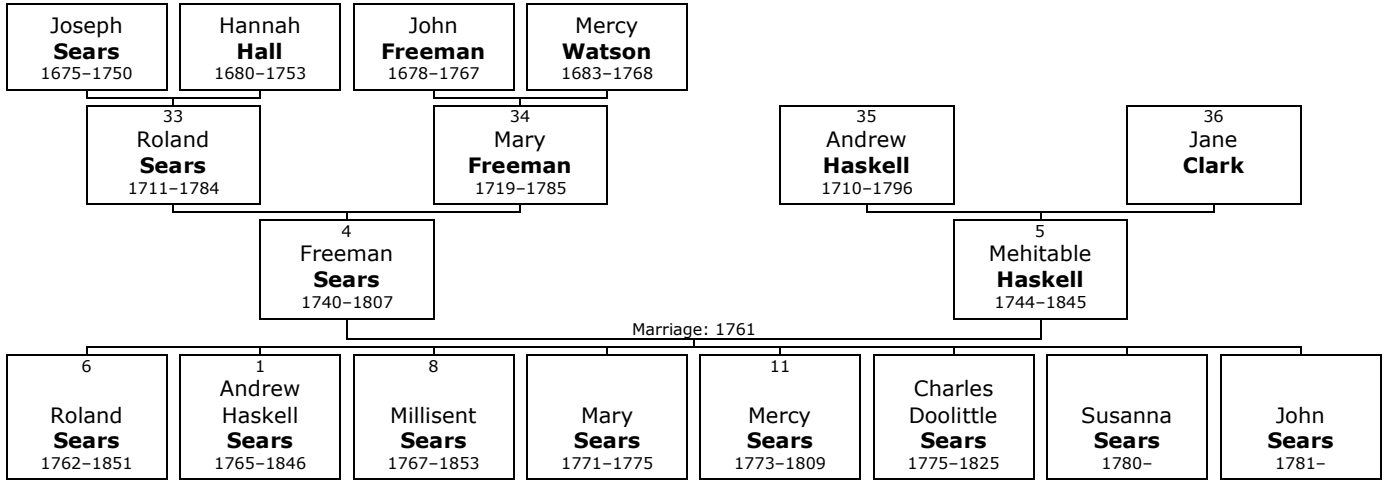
Joseph
**Sears**
1675–1750

Hannah
**Hall**
1680–1753

John
**Freeman**
1678–1767

Mercy
**Watson**
1683–1768

33
Roland
**Sears**
1711–1784

34
Mary
**Freeman**
1719–1785

35
Andrew
**Haskell**
1710–1796

36
Jane
**Clark**

4
Freeman
**Sears**
1740–1807

5
Mehitable
**Haskell**
1744–1845

Marriage: 1761

6
Roland
**Sears**
1762–1851

1
Andrew
Haskell
**Sears**
1765–1846

8
Millisent
**Sears**
1767–1853

Mary
**Sears**
1771–1775

11
Mercy
**Sears**
1773–1809

Charles
Doolittle
**Sears**
1775–1825

Susanna
**Sears**
1780–

John
**Sears**
1781–